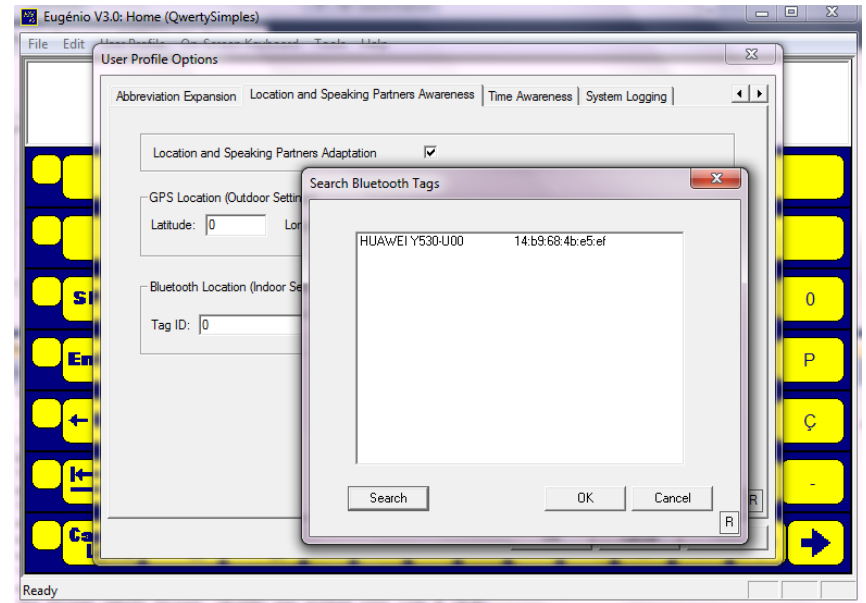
Eugénio V3.0: Home (QwertySimples)

File Edit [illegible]

User Profile Options

Abbreviation Expansion | Location and Speaking Partners Awareness | Time Awareness | System Logging

Location and Speaking Partners Adaptation ☑

GPS Location (Outdoor Settin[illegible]

Latitude: 0 Lo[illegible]

Bluetooth Location (Indoor Se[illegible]

Tag ID: 0

Search Bluetooth Tags

HUAWEI Y530-U00 14:b9:68:4b:e5:ef

Search

OK

Cancel

R

R

0

P

Ç

-

Ready